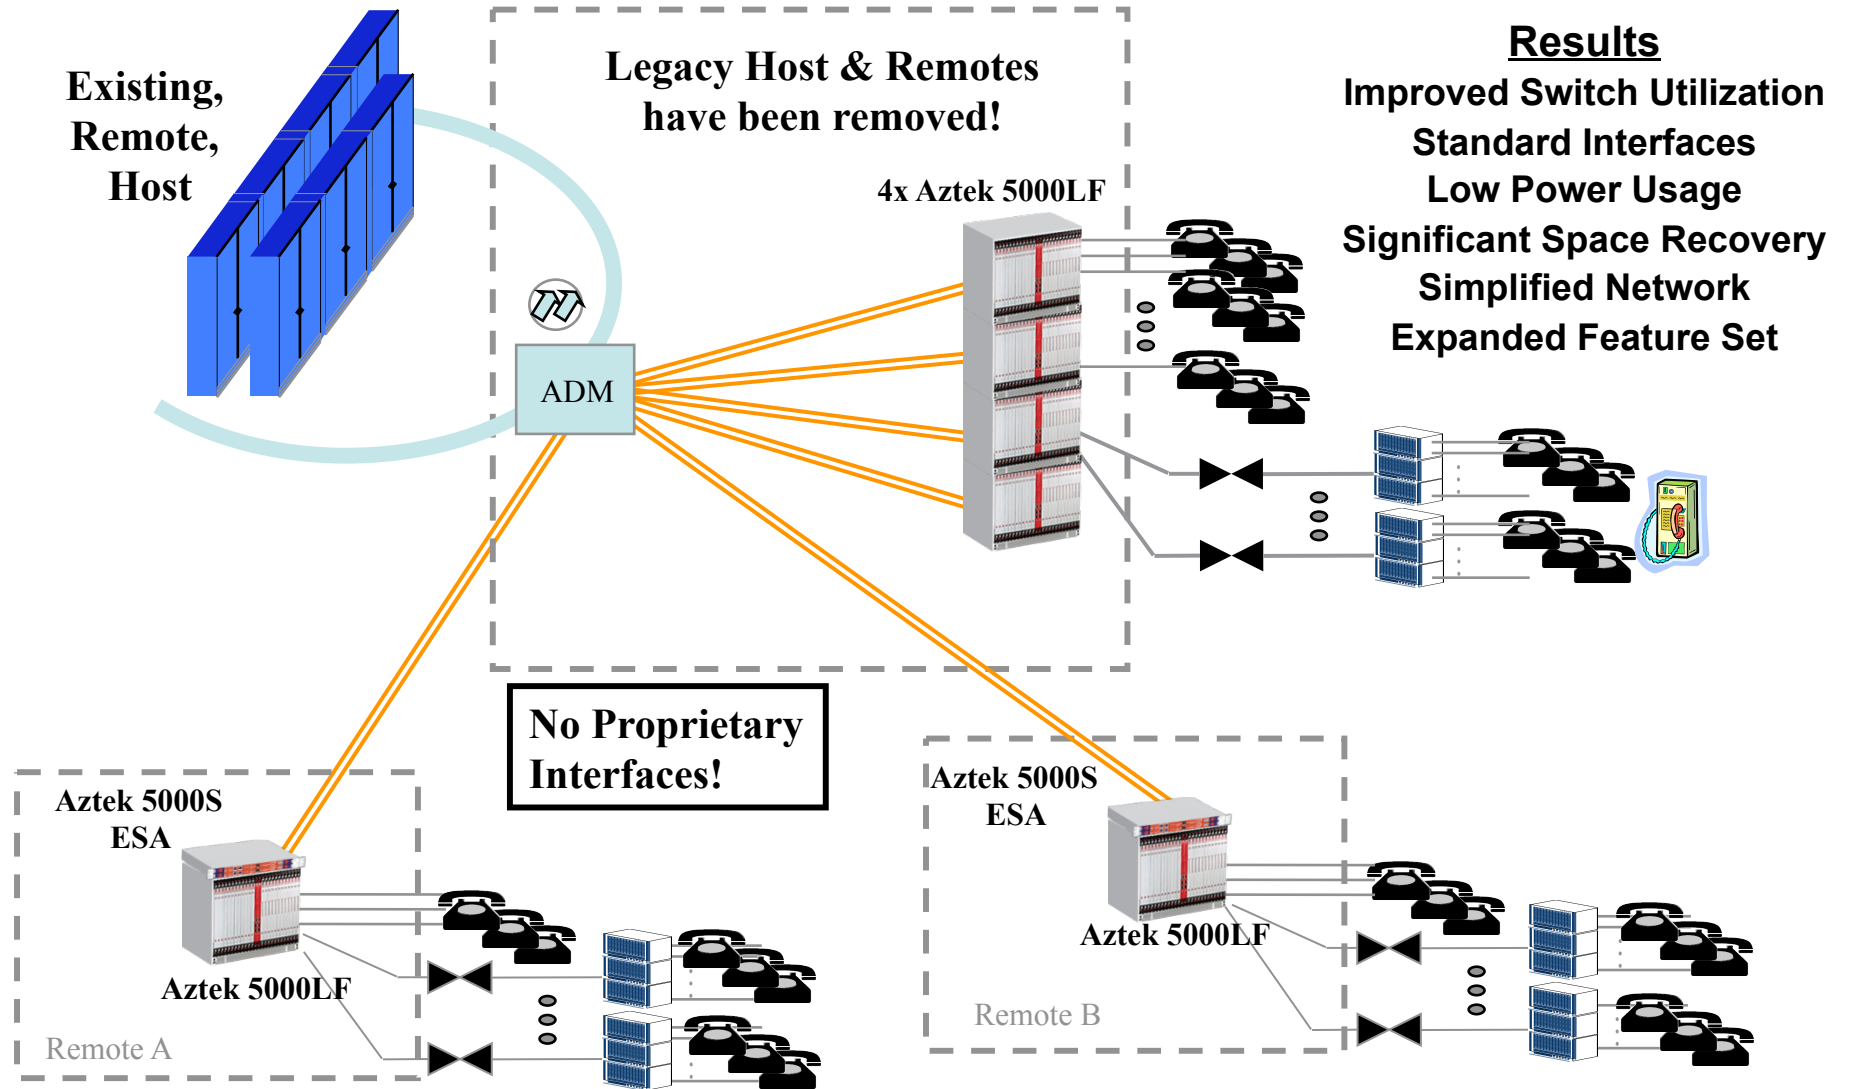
Existing, Remote, Host

Legacy Host & Remotes have been removed!

Results
Improved Switch Utilization
Standard Interfaces
Low Power Usage
Significant Space Recovery
Simplified Network
Expanded Feature Set

4x Aztek 5000LF

ADM

No Proprietary Interfaces!

Aztek 5000S ESA

Aztek 5000LF

Remote A

Aztek 5000S ESA

Aztek 5000LF

Remote B